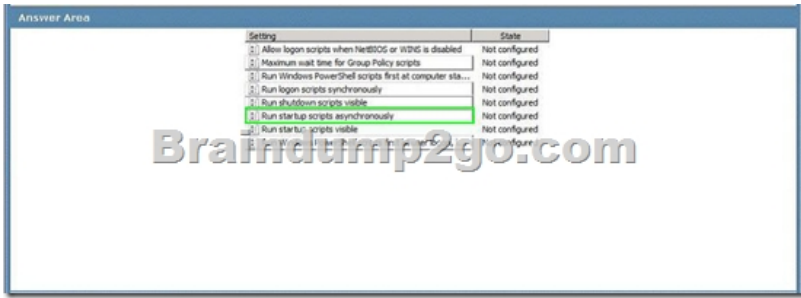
Answer Area

| Setting | State |
|---|---|
| Allow logon scripts when NetBIOS or WINS is disabled | Not configured |
| Maximum wait time for Group Policy scripts | Not configured |
| Run Windows PowerShell scripts first at computer sta... | Not configured |
| Run logon scripts synchronously | Not configured |
| Run shutdown scripts visible | Not configured |
| Run startup scripts asynchronously | Not configured |
| Run startup scripts visible | Not configured |
| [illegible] | Not configured |

Braindump2go.com